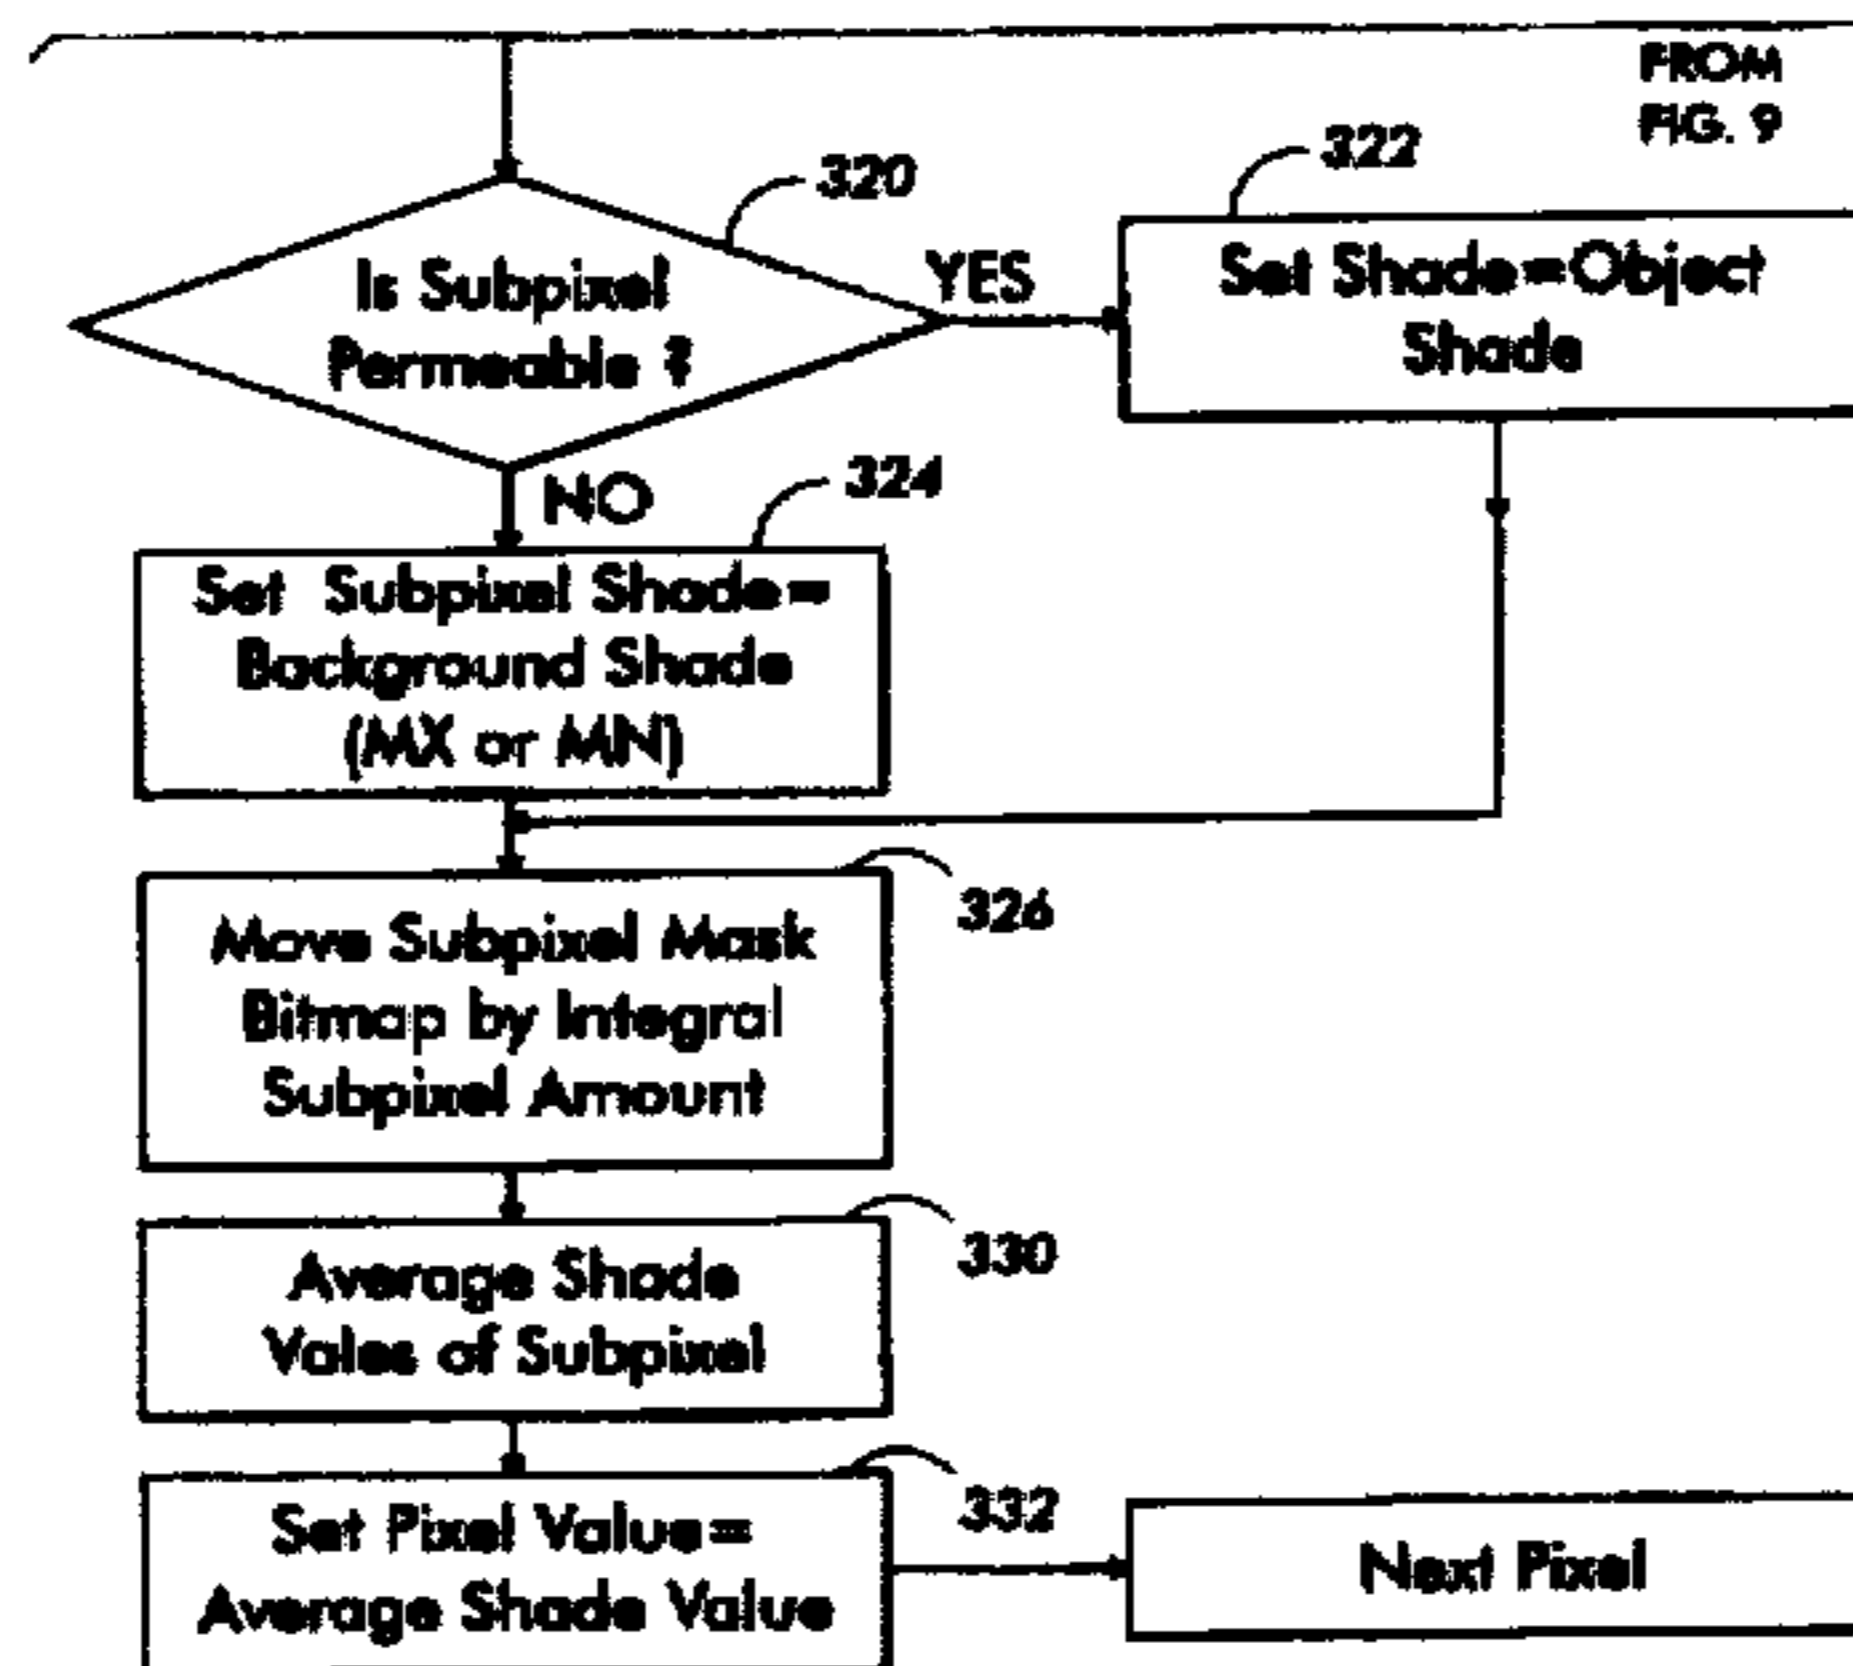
FROM FIG. 9

320

Is Subpixel Permeable ?

YES

322

Set Shade=Object Shade

NO

324

Set Subpixel Shade= Background Shade (MX or MN)

326

Move Subpixel Mask Bitmap by Integral Subpixel Amount

330

Average Shade Vales of Subpixel

332

Set Pixel Value= Average Shade Value

Next Pixel